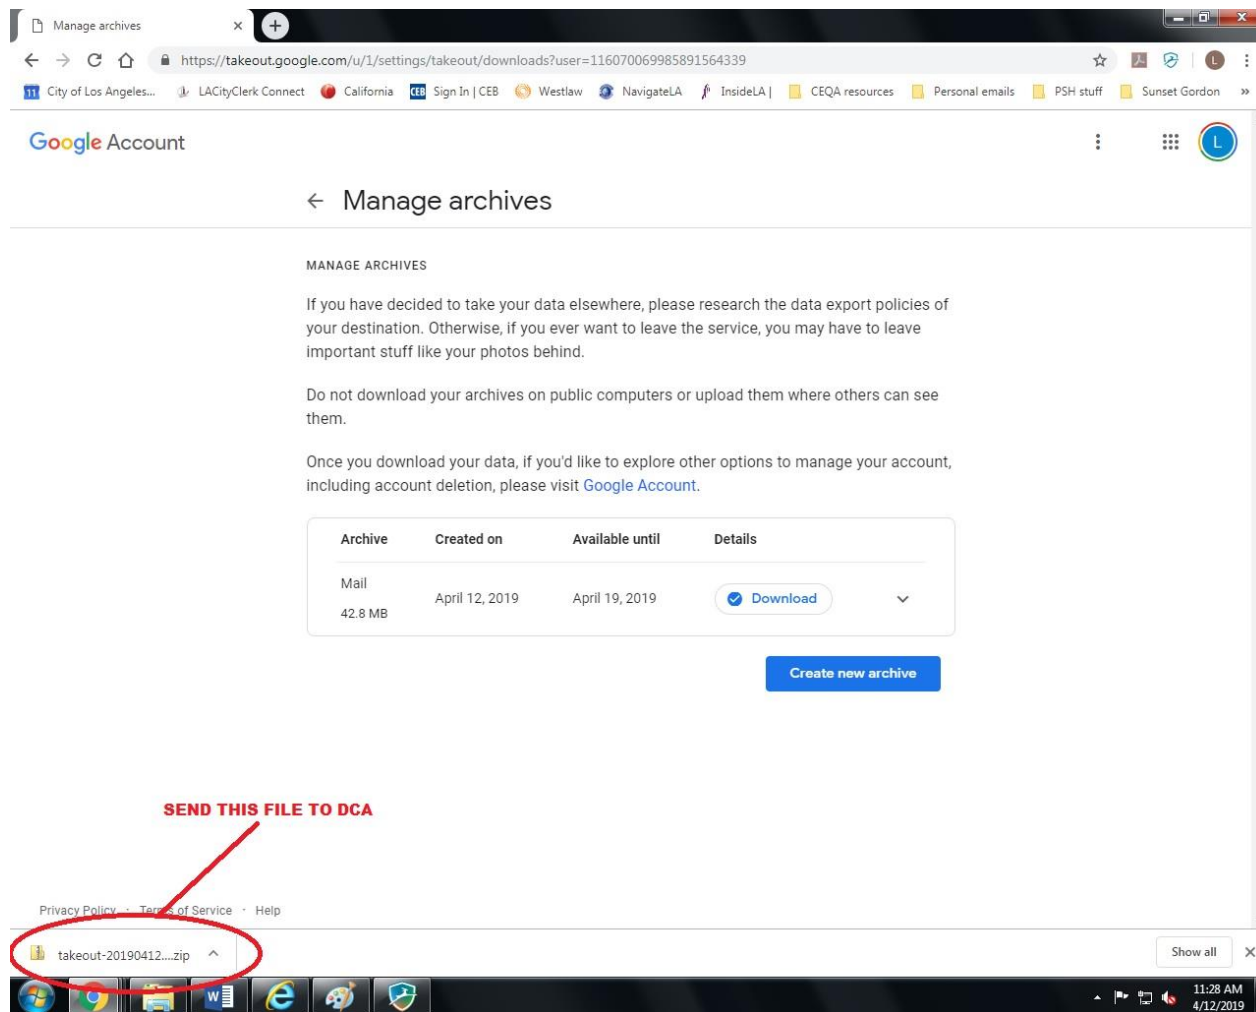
Manage archives ×

https://takeout.google.com/u/1/settings/takeout/downloads?user=116070069985891564339

City of Los Angeles... LACityClerk Connect California Sign In | CEB Westlaw NavigateLA InsideLA | CEQA resources Personal emails PSH stuff Sunset Gordon »

Google Account

← Manage archives

MANAGE ARCHIVES

If you have decided to take your data elsewhere, please research the data export policies of your destination. Otherwise, if you ever want to leave the service, you may have to leave important stuff like your photos behind.

Do not download your archives on public computers or upload them where others can see them.

Once you download your data, if you'd like to explore other options to manage your account, including account deletion, please visit Google Account.

| Archive | Created on | Available until | Details |
|---|---|---|---|
| Mail 42.8 MB | April 12, 2019 | April 19, 2019 | Download |

Create new archive

SEND THIS FILE TO DCA

Privacy Policy · Terms of Service · Help

takeout-20190412....zip

Show all ×

11:28 AM 4/12/2019